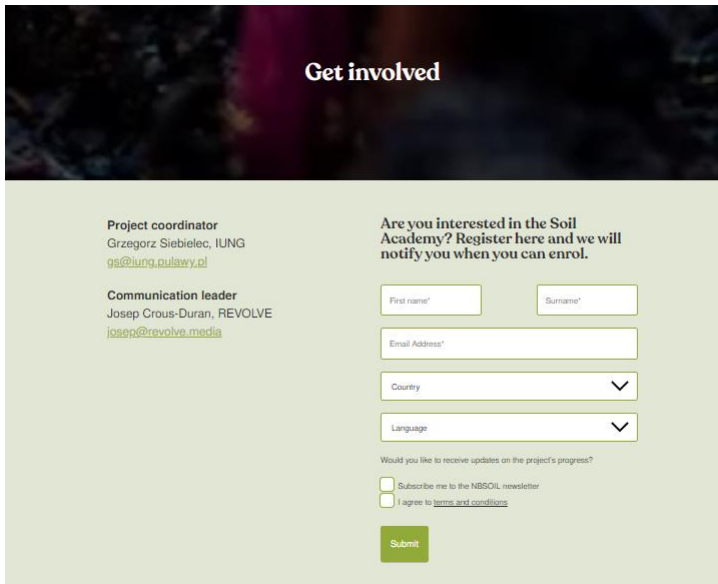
Get involved

Project coordinator
Grzegorz Siebielec, IUNG
gs@iung.pulawy.pl

Communication leader
Josep Crous-Duran, REVOLVE
josep@revolve.media

Are you interested in the Soil Academy? Register here and we will notify you when you can enrol.

First name*

Surname*

Email Address*

Country

Language

Would you like to receive updates on the project's progress?

Subscribe me to the NBSOIL newsletter

I agree to terms and conditions

Submit